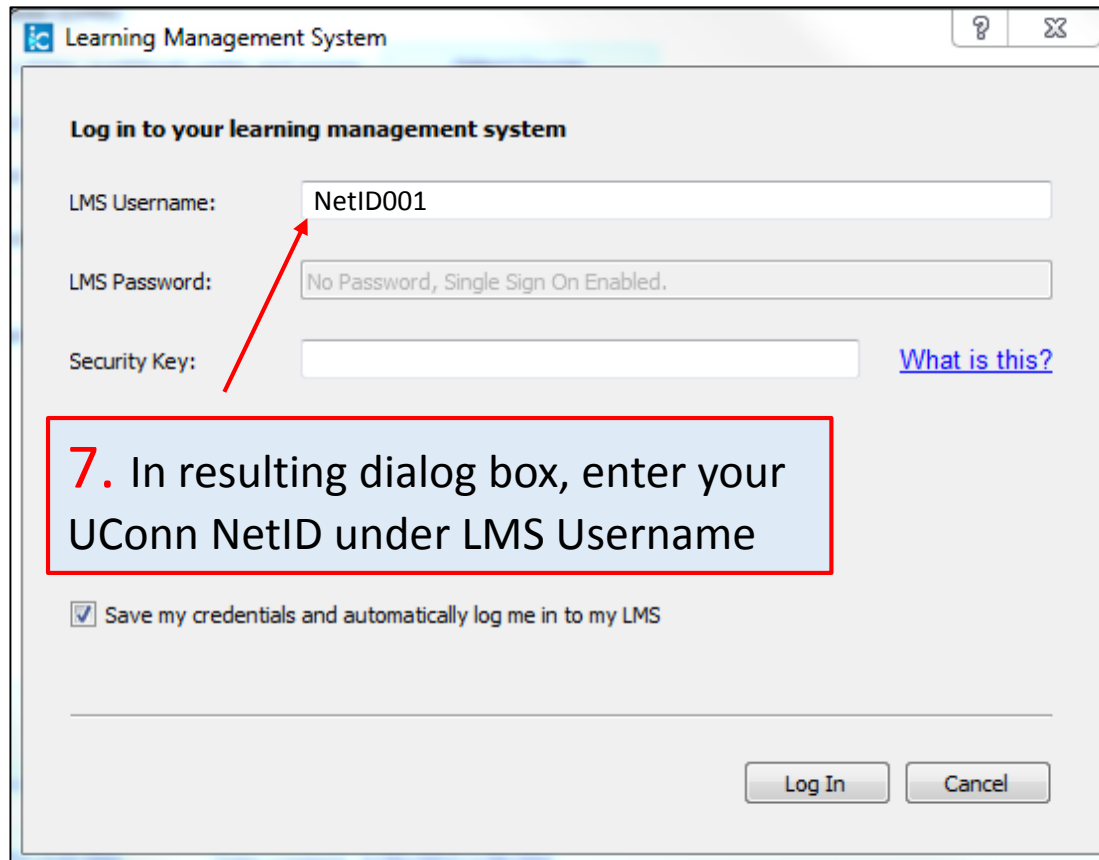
Learning Management System

?

Log in to your learning management system

LMS Username: NetID001

LMS Password: No Password, Single Sign On Enabled.

Security Key:

What is this?

7. In resulting dialog box, enter your UConn NetID under LMS Username

Save my credentials and automatically log me in to my LMS

Log In

Cancel